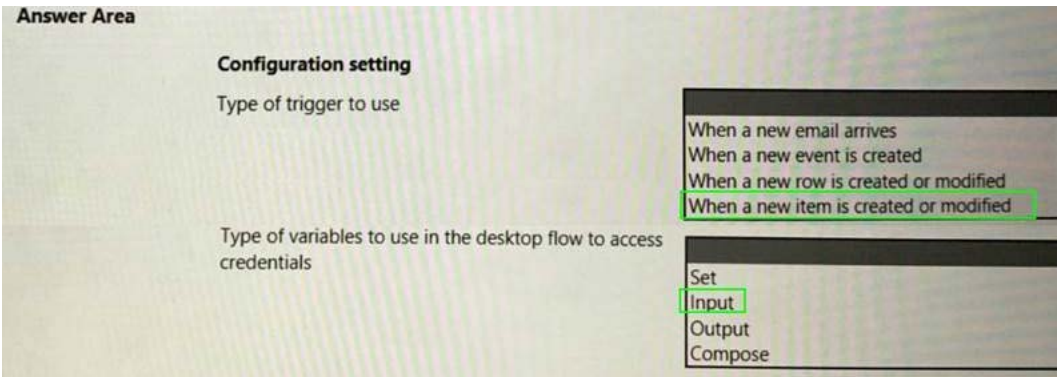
Answer Area

Configuration setting

Type of trigger to use

When a new email arrives
When a new event is created
When a new row is created or modified
When a new item is created or modified

Type of variables to use in the desktop flow to access credentials

Set
Input
Output
Compose